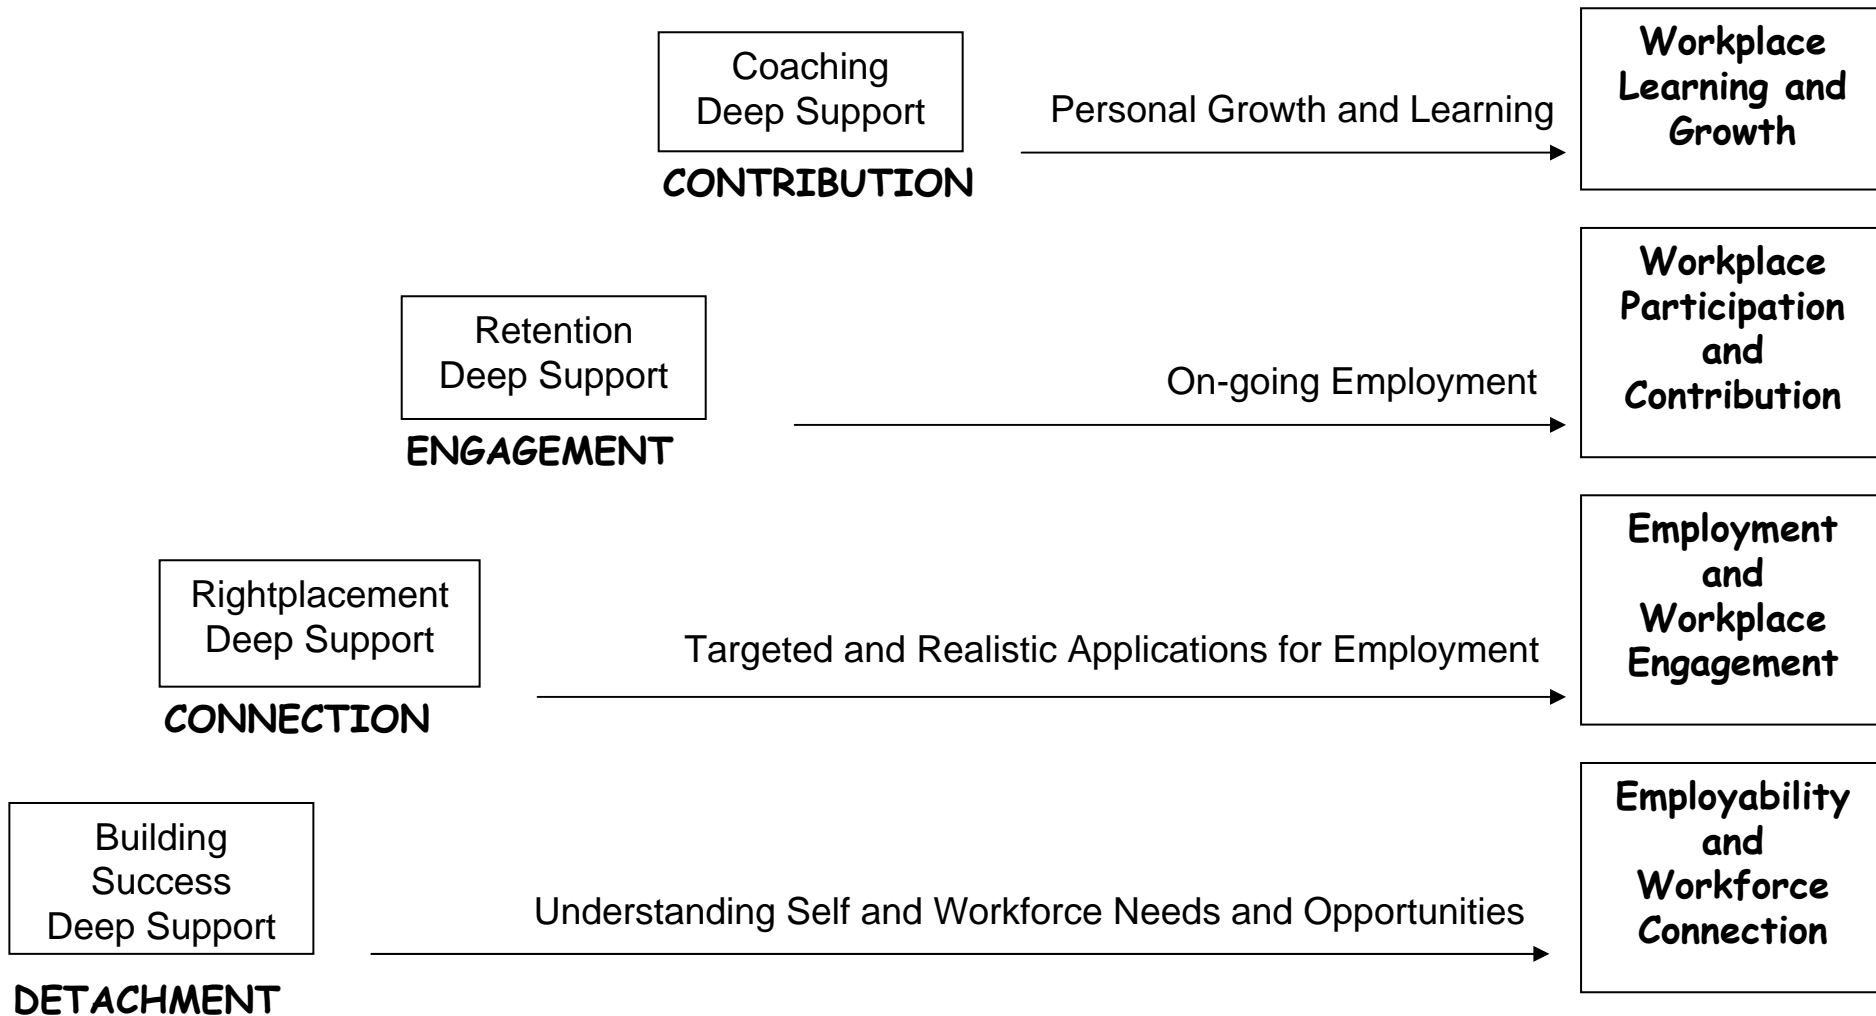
Coaching
Deep Support

CONTRIBUTION

Personal Growth and Learning

Workplace Learning and Growth

Retention
Deep Support

ENGAGEMENT

On-going Employment

Workplace Participation and Contribution

Rightplacement
Deep Support

CONNECTION

Targeted and Realistic Applications for Employment

Employment and Workplace Engagement

Building Success
Deep Support

DETACHMENT

Understanding Self and Workforce Needs and Opportunities

Employability and Workforce Connection